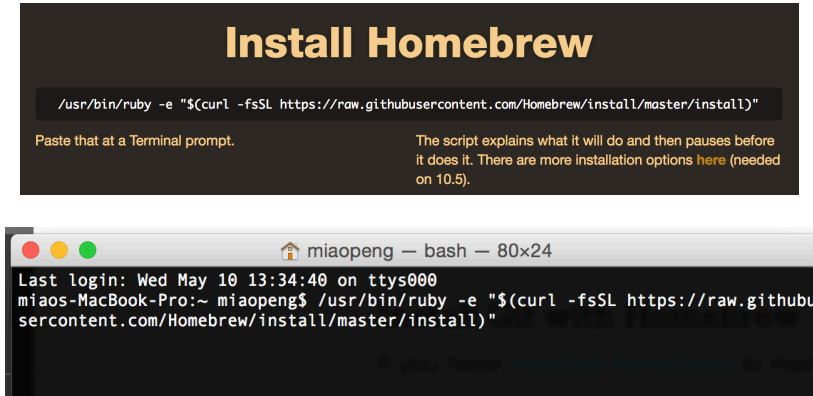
Install Homebrew

/usr/bin/ruby -e "$(curl -fsSL https://raw.githubusercontent.com/Homebrew/install/master/install)"

Paste that at a Terminal prompt.

The script explains what it will do and then pauses before it does it. There are more installation options here (needed on 10.5).

miaopeng — bash — 80×24

Last login: Wed May 10 13:34:40 on ttys000
miaos-MacBook-Pro:~ miaopeng$ /usr/bin/ruby -e "$(curl -fsSL https://raw.githubu
sercontent.com/Homebrew/install/master/install)"